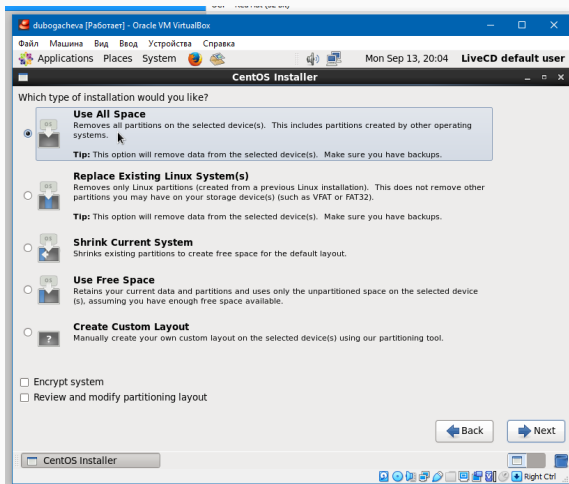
dubogacheva [Работает] - Oracle VM VirtualBox

Файл Машина Вид Ввод Устройства Справка

Applications Places System

Mon Sep 13, 20:04 LiveCD default user

CentOS Installer

Which type of installation would you like?

Use All Space
Removes all partitions on the selected device(s). This includes partitions created by other operating systems.

Tip: This option will remove data from the selected device(s). Make sure you have backups.

Replace Existing Linux System(s)
Removes only Linux partitions (created from a previous Linux installation). This does not remove other partitions you may have on your storage device(s) (such as VFAT or FAT32).

Tip: This option will remove data from the selected device(s). Make sure you have backups.

Shrink Current System
Shrinks existing partitions to create free space for the default layout.

Use Free Space
Retains your current data and partitions and uses only the unpartitioned space on the selected device (s), assuming you have enough free space available.

Create Custom Layout
Manually create your own custom layout on the selected device(s) using our partitioning tool.

Encrypt system

Review and modify partitioning layout

Back

Next

CentOS Installer

Right Ctrl